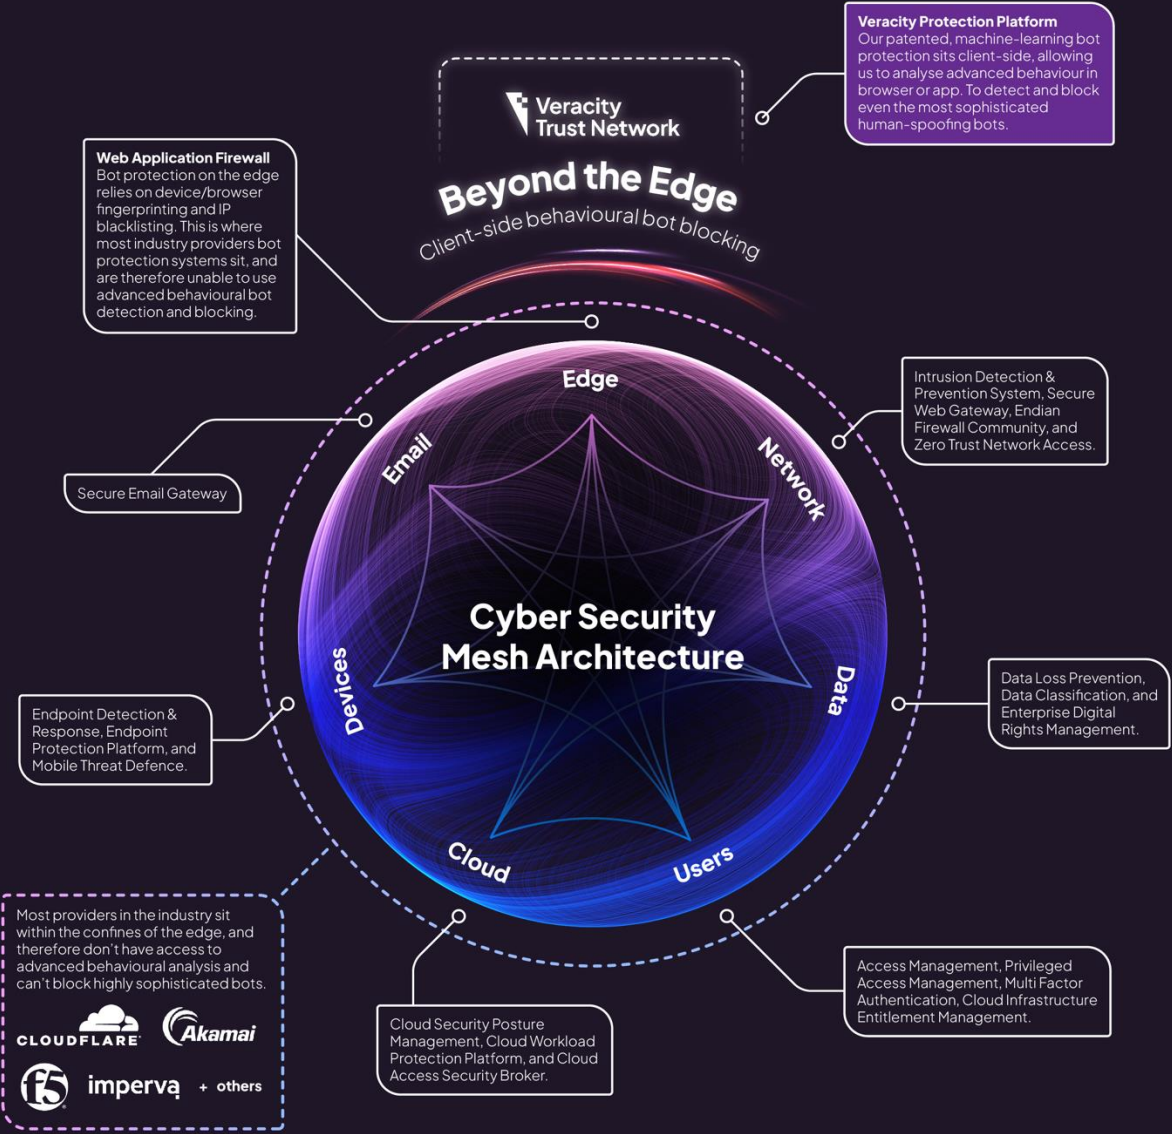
Veracity Trust Network

Beyond the Edge
Client-side behavioural bot blocking

Veracity Protection Platform
Our patented, machine-learning bot protection sits client-side, allowing us to analyse advanced behaviour in browser or app. To detect and block even the most sophisticated human-spoofing bots.

Web Application Firewall
Bot protection on the edge relies on device/browser fingerprinting and IP blacklisting. This is where most industry providers bot protection systems sit, and are therefore unable to use advanced behavioural bot detection and blocking.

Intrusion Detection & Prevention System, Secure Web Gateway, Endian Firewall Community, and Zero Trust Network Access.

Secure Email Gateway

Edge
Email
Network
Cyber Security Mesh Architecture
Devices
Data
Cloud
Users

Endpoint Detection & Response, Endpoint Protection Platform, and Mobile Threat Defence.

Data Loss Prevention, Data Classification, and Enterprise Digital Rights Management.

Most providers in the industry sit within the confines of the edge, and therefore don't have access to advanced behavioural analysis and can't block highly sophisticated bots.

CLOUDFLARE
Akamai
f5
imperva
+ others

Cloud Security Posture Management, Cloud Workload Protection Platform, and Cloud Access Security Broker.

Access Management, Privileged Access Management, Multi Factor Authentication, Cloud Infrastructure Entitlement Management.